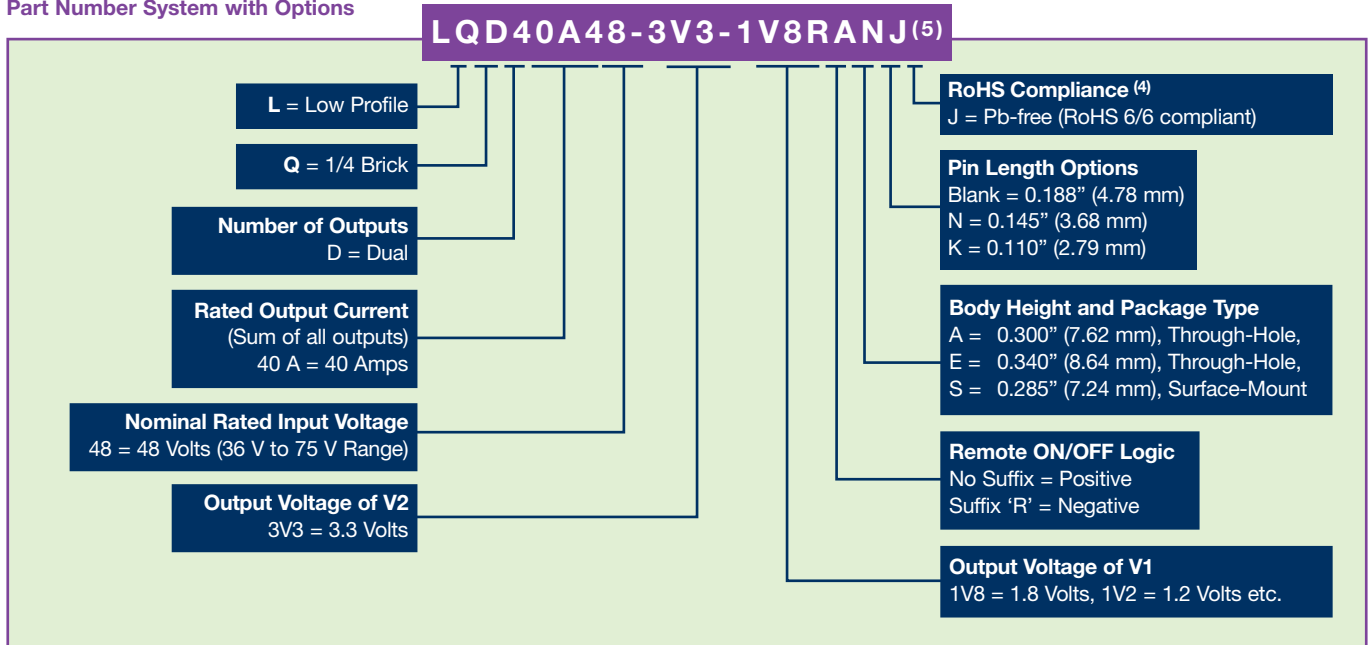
Part Number System with Options

LQD40A48-3V3-1V8RANJ$^{(5)}$

**L** = Low Profile

**Q** = 1/4 Brick

Number of Outputs
D = Dual

Rated Output Current
(Sum of all outputs)
40 A = 40 Amps

Nominal Rated Input Voltage
48 = 48 Volts (36 V to 75 V Range)

Output Voltage of V2
3V3 = 3.3 Volts

RoHS Compliance $^{(4)}$
J = Pb-free (RoHS 6/6 compliant)

Pin Length Options
Blank = 0.188" (4.78 mm)
N = 0.145" (3.68 mm)
K = 0.110" (2.79 mm)

Body Height and Package Type
A = 0.300" (7.62 mm), Through-Hole,
E = 0.340" (8.64 mm), Through-Hole,
S = 0.285" (7.24 mm), Surface-Mount

Remote ON/OFF Logic
No Suffix = Positive
Suffix 'R' = Negative

Output Voltage of V1
1V8 = 1.8 Volts, 1V2 = 1.2 Volts etc.